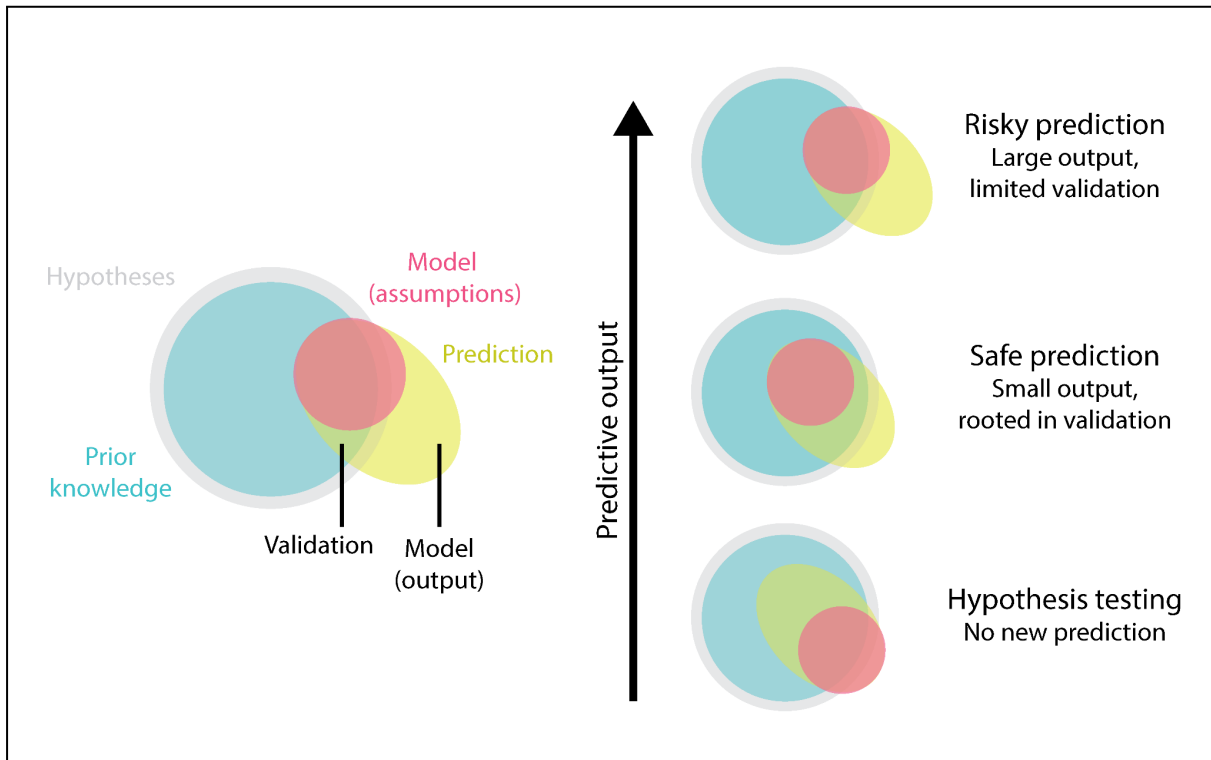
Hypotheses

Model (assumptions)

Prediction

Prior knowledge

Validation

Model (output)

Predictive output

Risky prediction
Large output, limited validation

Safe prediction
Small output, rooted in validation

Hypothesis testing
No new prediction